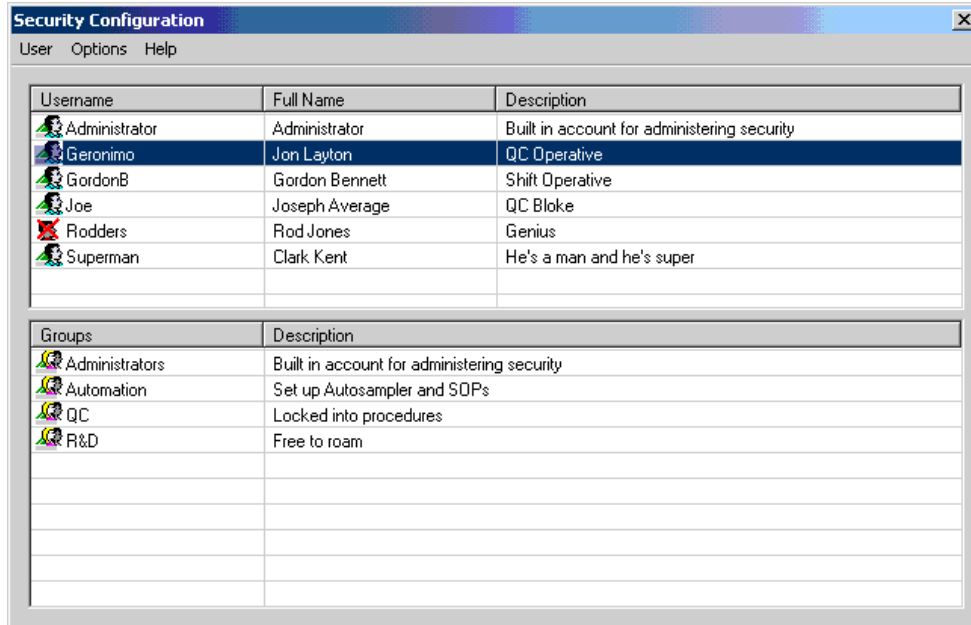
Security Configuration

User Options Help

| Username | Full Name | Description |
|---|---|---|
| Administrator | Administrator | Built in account for administering security |
| Geronimo | Jon Layton | QC Operative |
| GordonB | Gordon Bennett | Shift Operative |
| Joe | Joseph Average | QC Bloke |
| Rodders | Rod Jones | Genius |
| Superman | Clark Kent | He's a man and he's super |

| Groups | Description |
|---|---|
| Administrators | Built in account for administering security |
| Automation | Set up Autosampler and SOPs |
| QC | Locked into procedures |
| R&D | Free to roam |